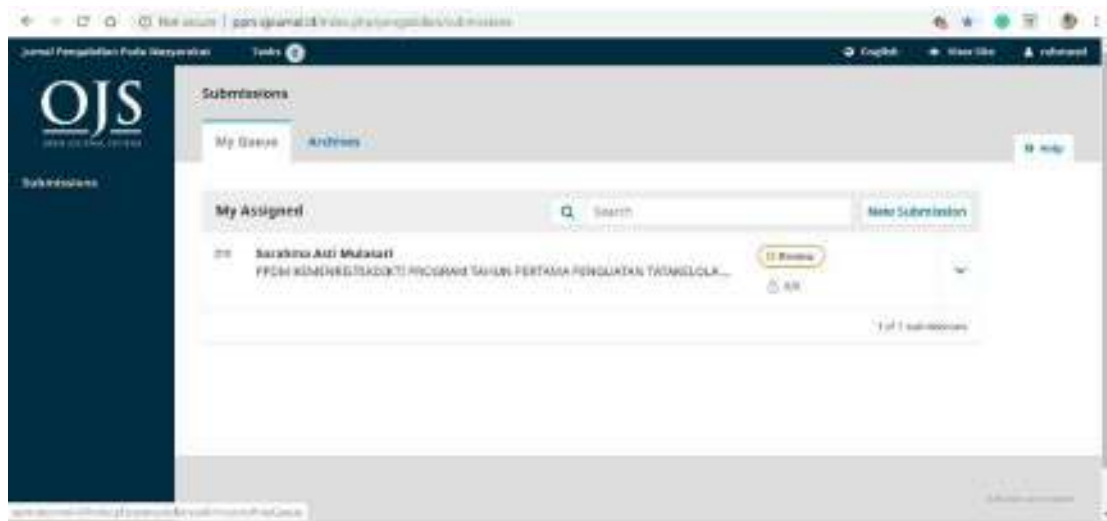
Not secure | ppm.ipjurnal.id/index.php/ppm/submissions

Jurnal Pengabdian Pada Masyarakat Tasks 0

English View Site rahmawati

OJS

Submissions

Submissions

My Queue Archives

Help

My Assigned

Search

New Submission

219 Sarahma Asti Mulasari
PPDM KEMENRISTEKDIKTI PROGRAM TAHUN PERTAMA PENGUATAN TATAKELOLA...

Review

0/4

1 of 1 submissions

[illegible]